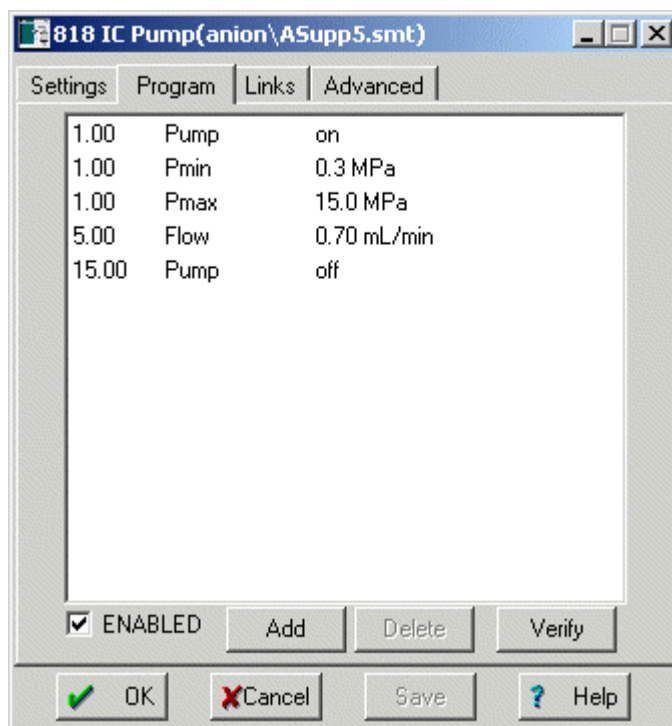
818 IC Pump(anion\ASupp5.smt)

Settings | Program | Links | Advanced

| | | |
|---|---|---|
| 1.00 | Pump | on |
| 1.00 | Pmin | 0.3 MPa |
| 1.00 | Pmax | 15.0 MPa |
| 5.00 | Flow | 0.70 mL/min |
| 15.00 | Pump | off |

☑ ENABLED Add Delete Verify

OK Cancel Save Help